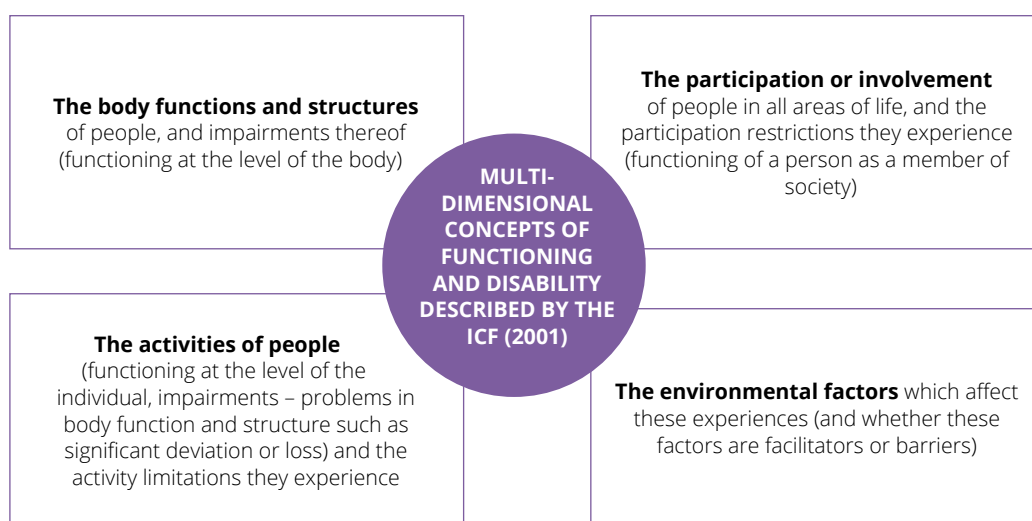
**The body functions and structures** of people, and impairments thereof (functioning at the level of the body)

**The participation or involvement** of people in all areas of life, and the participation restrictions they experience (functioning of a person as a member of society)

MULTI-DIMENSIONAL CONCEPTS OF FUNCTIONING AND DISABILITY DESCRIBED BY THE ICF (2001)

**The activities of people** (functioning at the level of the individual, impairments – problems in body function and structure such as significant deviation or loss) and the activity limitations they experience

**The environmental factors** which affect these experiences (and whether these factors are facilitators or barriers)